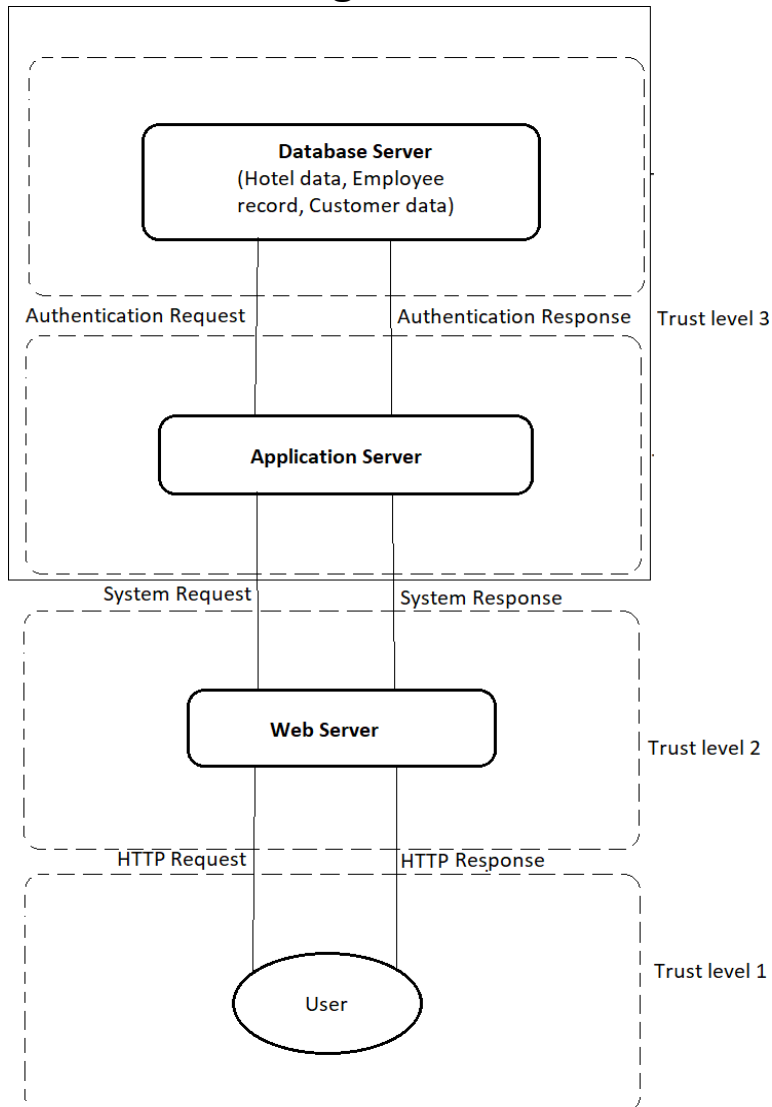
Database Server
(Hotel data, Employee record, Customer data)

Authentication Request

Authentication Response

Trust level 3

Application Server

System Request

System Response

Web Server

Trust level 2

HTTP Request

HTTP Response

User

Trust level 1